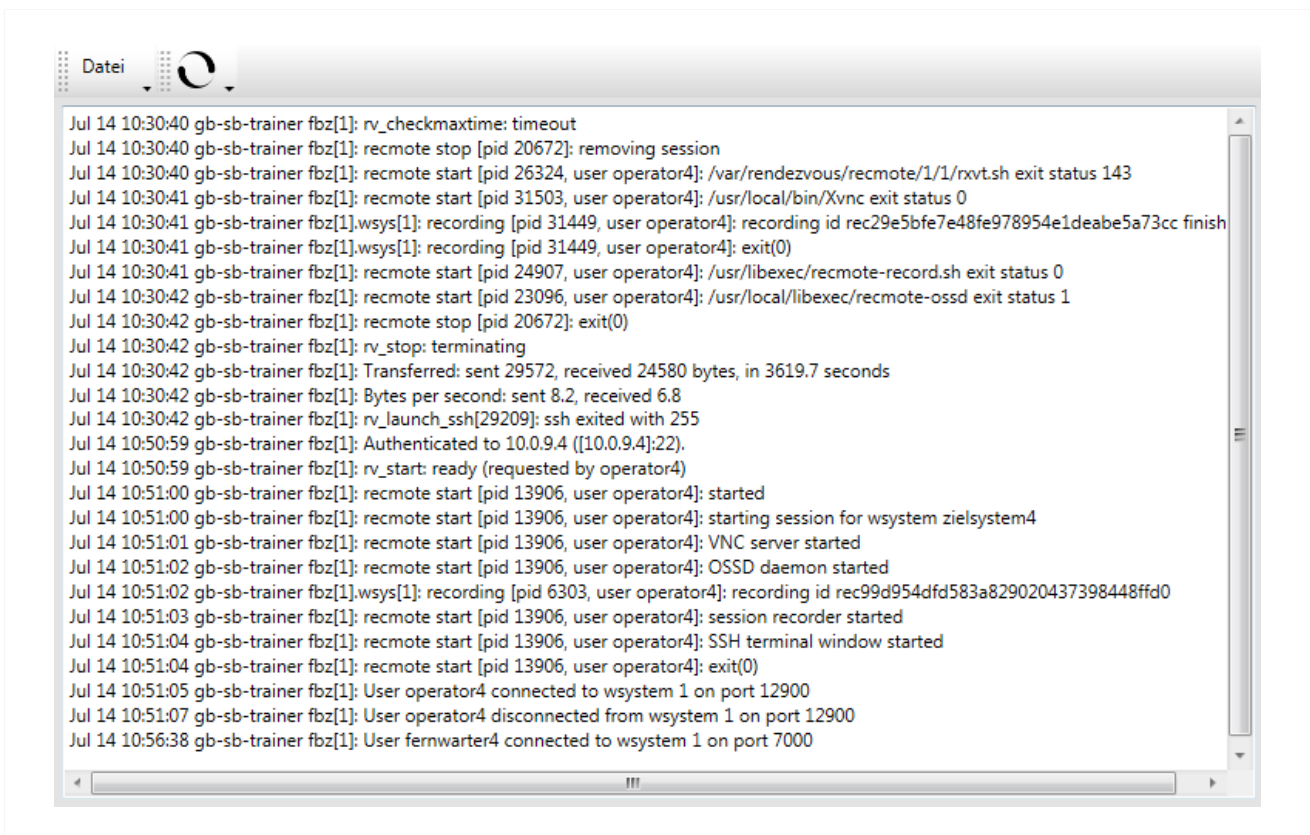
Datei

Jul 14 10:30:40 gb-sb-trainer fbz[1]: rv_checkmaxtime: timeout
Jul 14 10:30:40 gb-sb-trainer fbz[1]: recmote stop [pid 20672]: removing session
Jul 14 10:30:40 gb-sb-trainer fbz[1]: recmote start [pid 26324, user operator4]: /var/rendezvous/recmote/1/1/rxvt.sh exit status 143
Jul 14 10:30:41 gb-sb-trainer fbz[1]: recmote start [pid 31503, user operator4]: /usr/local/bin/Xvnc exit status 0
Jul 14 10:30:41 gb-sb-trainer fbz[1].wsys[1]: recording [pid 31449, user operator4]: recording id rec29e5bfe7e48fe978954e1deabe5a73cc finish
Jul 14 10:30:41 gb-sb-trainer fbz[1].wsys[1]: recording [pid 31449, user operator4]: exit(0)
Jul 14 10:30:41 gb-sb-trainer fbz[1]: recmote start [pid 24907, user operator4]: /usr/libexec/recmote-record.sh exit status 0
Jul 14 10:30:42 gb-sb-trainer fbz[1]: recmote start [pid 23096, user operator4]: /usr/local/libexec/recmote-ossd exit status 1
Jul 14 10:30:42 gb-sb-trainer fbz[1]: recmote stop [pid 20672]: exit(0)
Jul 14 10:30:42 gb-sb-trainer fbz[1]: rv_stop: terminating
Jul 14 10:30:42 gb-sb-trainer fbz[1]: Transferred: sent 29572, received 24580 bytes, in 3619.7 seconds
Jul 14 10:30:42 gb-sb-trainer fbz[1]: Bytes per second: sent 8.2, received 6.8
Jul 14 10:30:42 gb-sb-trainer fbz[1]: rv_launch_ssh[29209]: ssh exited with 255
Jul 14 10:50:59 gb-sb-trainer fbz[1]: Authenticated to 10.0.9.4 ([10.0.9.4]:22).
Jul 14 10:50:59 gb-sb-trainer fbz[1]: rv_start: ready (requested by operator4)
Jul 14 10:51:00 gb-sb-trainer fbz[1]: recmote start [pid 13906, user operator4]: started
Jul 14 10:51:00 gb-sb-trainer fbz[1]: recmote start [pid 13906, user operator4]: starting session for wsystem zielsystem4
Jul 14 10:51:01 gb-sb-trainer fbz[1]: recmote start [pid 13906, user operator4]: VNC server started
Jul 14 10:51:02 gb-sb-trainer fbz[1]: recmote start [pid 13906, user operator4]: OSSD daemon started
Jul 14 10:51:02 gb-sb-trainer fbz[1].wsys[1]: recording [pid 6303, user operator4]: recording id rec99d954dfd583a829020437398448ffd0
Jul 14 10:51:03 gb-sb-trainer fbz[1]: recmote start [pid 13906, user operator4]: session recorder started
Jul 14 10:51:04 gb-sb-trainer fbz[1]: recmote start [pid 13906, user operator4]: SSH terminal window started
Jul 14 10:51:04 gb-sb-trainer fbz[1]: recmote start [pid 13906, user operator4]: exit(0)
Jul 14 10:51:05 gb-sb-trainer fbz[1]: User operator4 connected to wsystem 1 on port 12900
Jul 14 10:51:07 gb-sb-trainer fbz[1]: User operator4 disconnected from wsystem 1 on port 12900
Jul 14 10:56:38 gb-sb-trainer fbz[1]: User fernwarter4 connected to wsystem 1 on port 7000